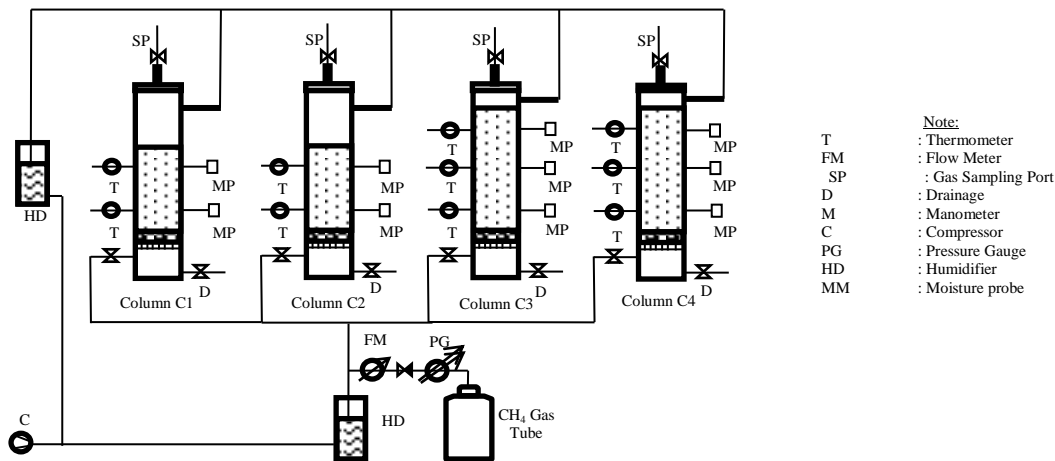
SP SP SP SP

HD

T MP
T MP

T MP
T MP

T MP
T MP
T MP

T MP
T MP
T MP

D D D D

Column C1 Column C2 Column C3 Column C4

FM PG

C

HD

$CH_4$ Gas Tube

Note:
T : Thermometer
FM : Flow Meter
SP : Gas Sampling Port
D : Drainage
M : Manometer
C : Compressor
PG : Pressure Gauge
HD : Humidifier
MM : Moisture probe